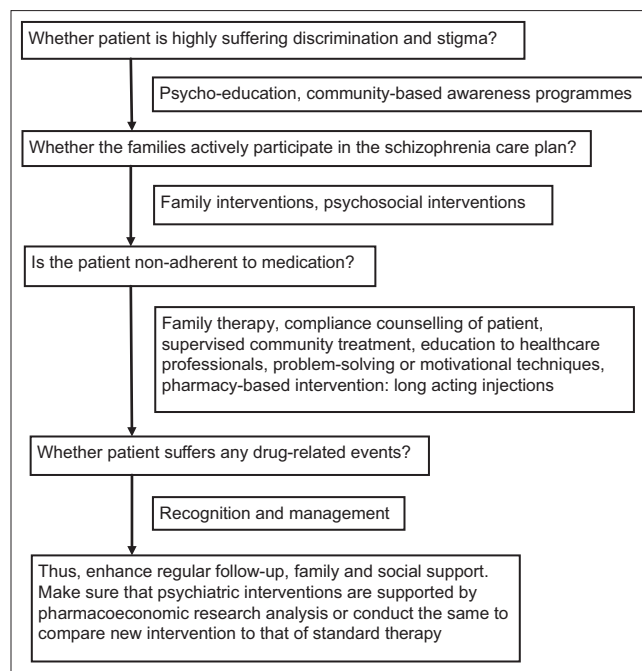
Whether patient is highly suffering discrimination and stigma?

Psycho-education, community-based awareness programmes

Whether the families actively participate in the schizophrenia care plan?

Family interventions, psychosocial interventions

Is the patient non-adherent to medication?

Family therapy, compliance counselling of patient, supervised community treatment, education to healthcare professionals, problem-solving or motivational techniques, pharmacy-based intervention: long acting injections

Whether patient suffers any drug-related events?

Recognition and management

Thus, enhance regular follow-up, family and social support. Make sure that psychiatric interventions are supported by pharmacoeconomic research analysis or conduct the same to compare new intervention to that of standard therapy